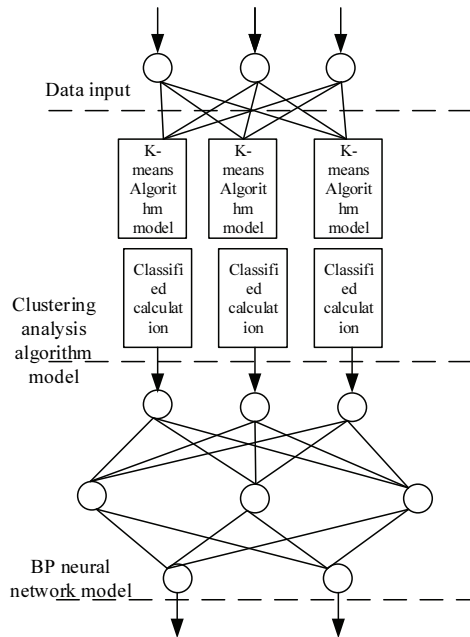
Data input

K-means Algorithm model

K-means Algorithm model

K-means Algorithm model

Classified calculation

Classified calculation

Classified calculation

Clustering analysis algorithm model

BP neural network model